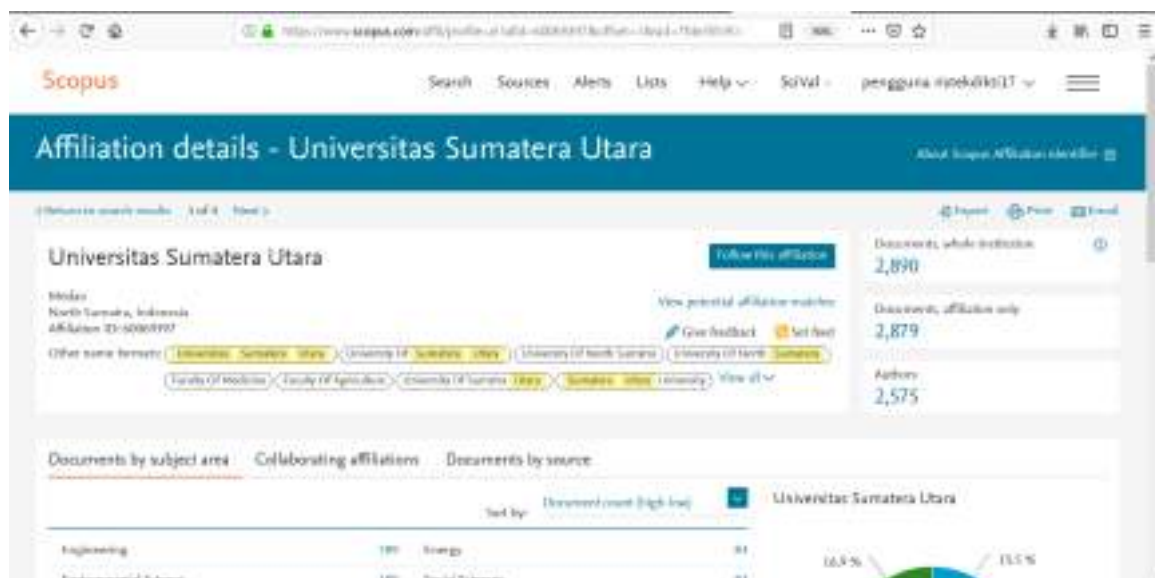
Scopus

Search Sources Alerts Lists Help SciVal pengguna ristekdikti17

Affiliation details - Universitas Sumatera Utara

About Scopus Affiliation Identifier

Return to search results 1 of 4 Next

Export Print Email

Universitas Sumatera Utara

Follow this affiliation

Medan
North Sumatra, Indonesia
Affiliation ID: 60069997

View potential affiliation matches

Give feedback Set feed

Other name formats: Universitas Sumatera Utara University Of Sumatera Utara University of North Sumatra University of North Sumatera Faculty of Medicine Faculty of Agriculture Universitas Of Sumatra Utara Sumatera Utara University View all

Documents, whole institution
2,890

Documents, affiliation only
2,879

Authors
2,575

Documents by subject area Collaborating affiliations Documents by source

Sort by: Document count (high-low)

Universitas Sumatera Utara

Engineering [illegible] Energy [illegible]

16.9 %
15.5 %